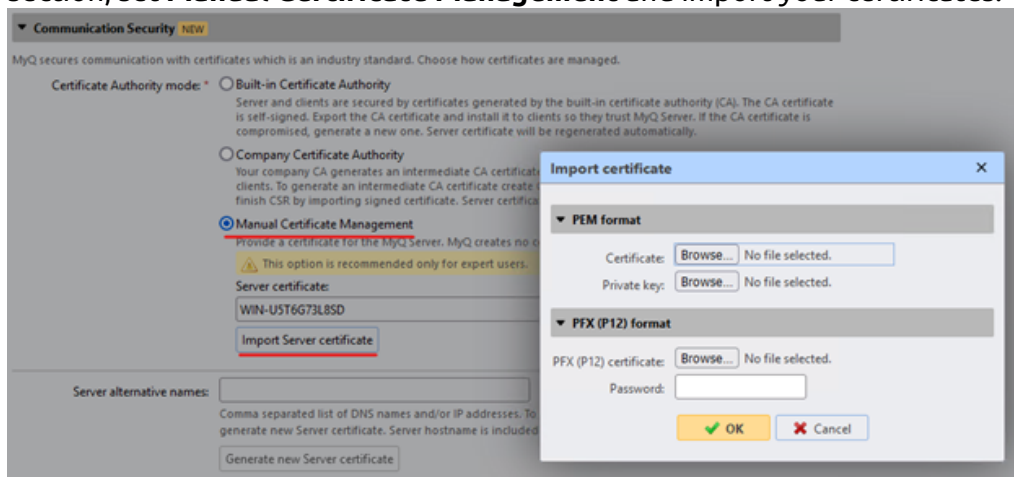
Communication Security NEW

MyQ secures communication with certificates which is an industry standard. Choose how certificates are managed.

Certificate Authority mode: * Built-in Certificate Authority

Server and clients are secured by certificates generated by the built-in certificate authority (CA). The CA certificate is self-signed. Export the CA certificate and install it to clients so they trust MyQ Server. If the CA certificate is compromised, generate a new one. Server certificate will be regenerated automatically.

Company Certificate Authority

Your company CA generates an intermediate CA certificat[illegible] clients. To generate an intermediate CA certificate create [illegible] finish CSR by importing signed certificate. Server certifica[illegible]

Manual Certificate Management

Provide a certificate for the MyQ Server. MyQ creates no c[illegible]

This option is recommended only for expert users.

Server certificate:

WIN-U5T6G73L8SD

Import Server certificate

Server alternative names:

Comma separated list of DNS names and/or IP addresses. To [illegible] generate new Server certificate. Server hostname is included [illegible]

Generate new Server certificate

Import certificate

PEM format

Certificate: Browse... No file selected.

Private key: Browse... No file selected.

PFX (P12) format

PFX (P12) certificate: Browse... No file selected.

Password:

OK Cancel